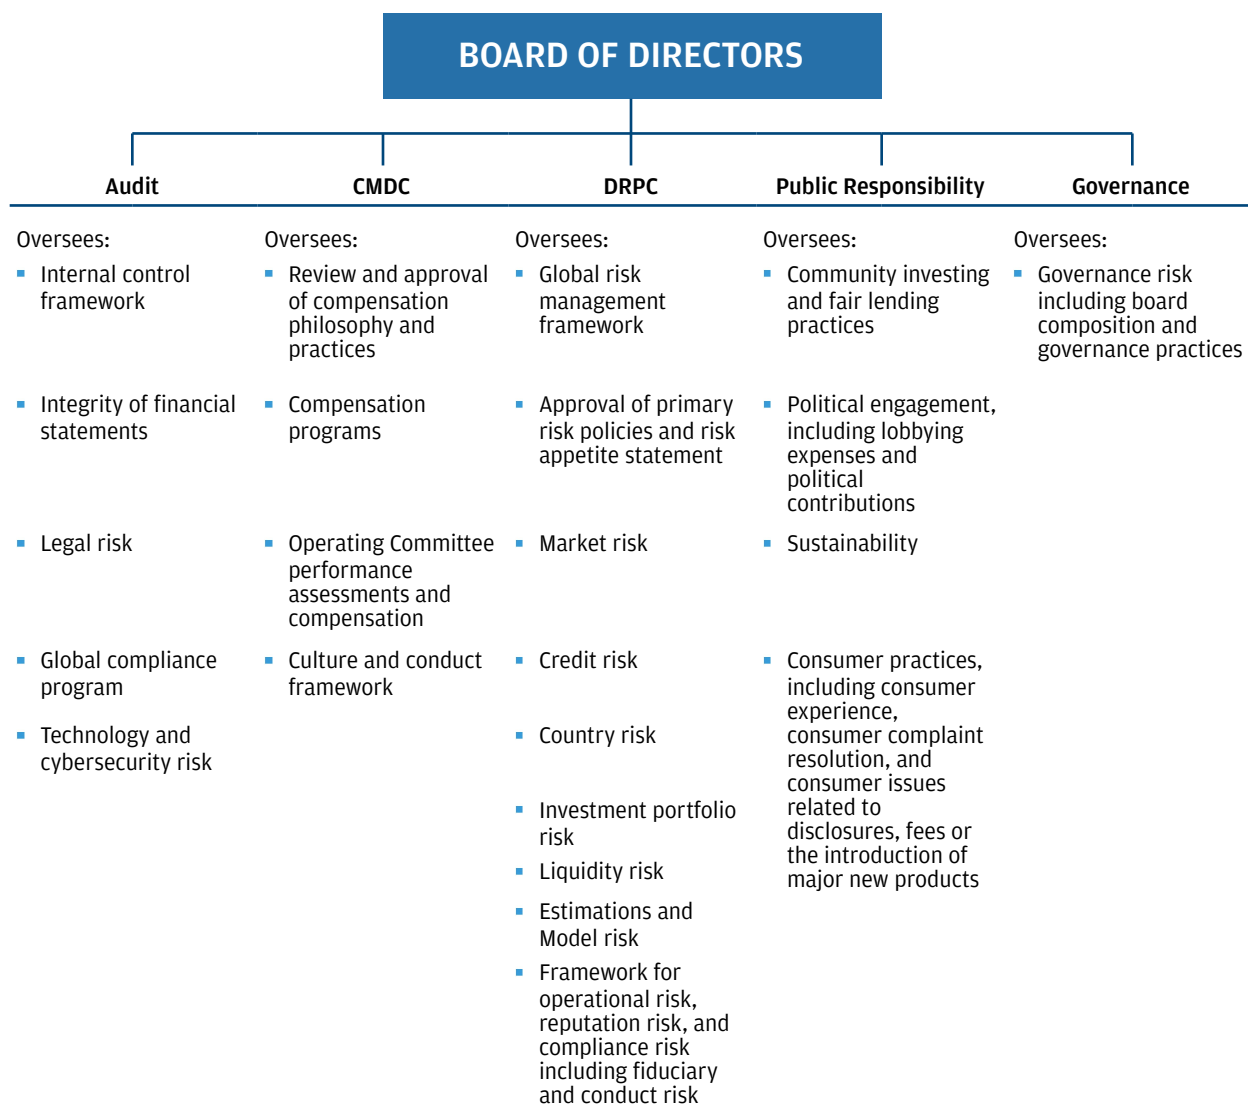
BOARD OF DIRECTORS

Audit

Oversees:
- Internal control framework
- Integrity of financial statements
- Legal risk
- Global compliance program
- Technology and cybersecurity risk

CMDC

Oversees:
- Review and approval of compensation philosophy and practices
- Compensation programs
- Operating Committee performance assessments and compensation
- Culture and conduct framework

DRPC

Oversees:
- Global risk management framework
- Approval of primary risk policies and risk appetite statement
- Market risk
- Credit risk
- Country risk
- Investment portfolio risk
- Liquidity risk
- Estimations and Model risk
- Framework for operational risk, reputation risk, and compliance risk including fiduciary and conduct risk

Public Responsibility

Oversees:
- Community investing and fair lending practices
- Political engagement, including lobbying expenses and political contributions
- Sustainability
- Consumer practices, including consumer experience, consumer complaint resolution, and consumer issues related to disclosures, fees or the introduction of major new products

Governance

Oversees:
- Governance risk including board composition and governance practices